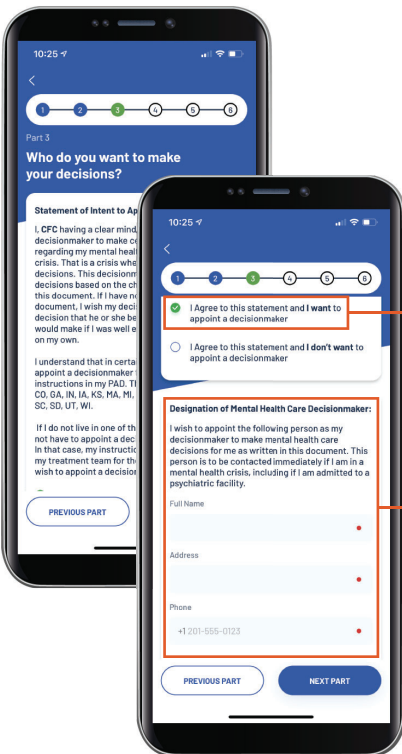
10:25

<

1 2 3 4 5 6

Part 3

Who do you want to make your decisions?

Statement of Intent to Ap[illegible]

I, CFC having a clear mind, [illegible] decisionmaker to make c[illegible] regarding my mental heal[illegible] crisis. That is a crisis whe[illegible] decisions. This decisionm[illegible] decisions based on the ch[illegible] this document. If I have n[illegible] document, I wish my decis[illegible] decision that he or she be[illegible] would make if I was well e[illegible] on my own.

I understand that in certa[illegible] appoint a decisionmaker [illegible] instructions in my PAD. T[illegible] CO, GA, IN, IA, KS, MA, MI, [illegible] SC, SD, UT, WI.

If I do not live in one of th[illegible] not have to appoint a dec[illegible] In that case, my instructi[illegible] my treatment team for th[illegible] wish to appoint a decisio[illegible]

PREVIOUS PART

10:25

<

1 2 3 4 5 6

I Agree to this statement and I want to appoint a decisionmaker

I Agree to this statement and I don't want to appoint a decisionmaker

Designation of Mental Health Care Decisionmaker:

I wish to appoint the following person as my decisionmaker to make mental health care decisions for me as written in this document. This person is to be contacted immediately if I am in a mental health crisis, including if I am admitted to a psychiatric facility.

Full Name

Address

Phone

+1 201-555-0123

PREVIOUS PART

NEXT PART